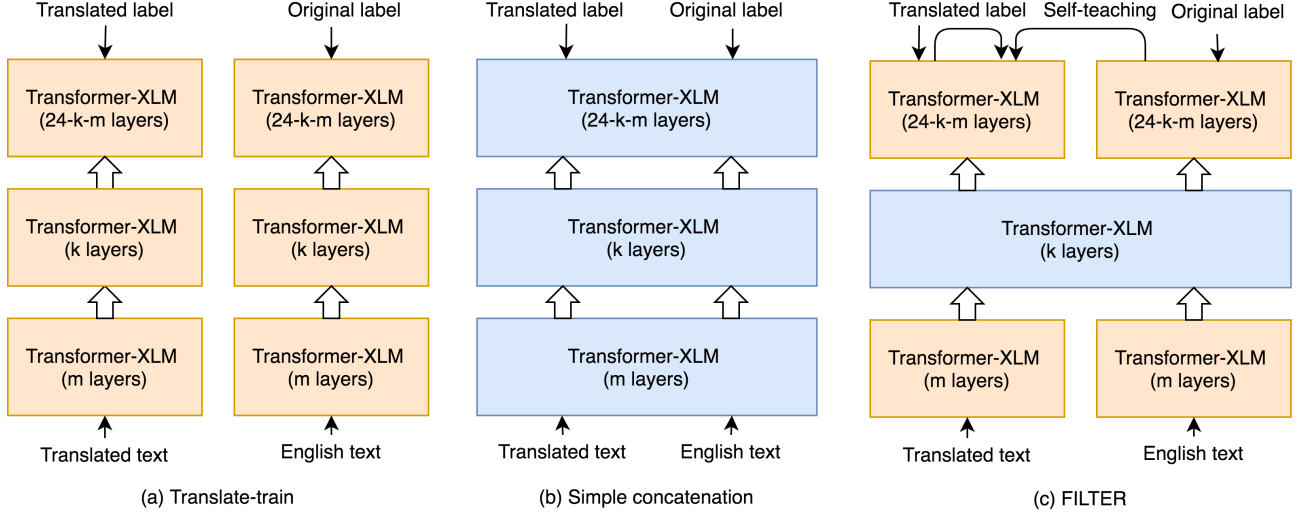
Translated label

Transformer-XLM (24-k-m layers)

Transformer-XLM (k layers)

Transformer-XLM (m layers)

Translated text

Original label

Transformer-XLM (24-k-m layers)

Transformer-XLM (k layers)

Transformer-XLM (m layers)

English text

(a) Translate-train

Translated label

Original label

Transformer-XLM (24-k-m layers)

Transformer-XLM (k layers)

Transformer-XLM (m layers)

Translated text

English text

(b) Simple concatenation

Translated label

Self-teaching

Original label

Transformer-XLM (24-k-m layers)

Transformer-XLM (24-k-m layers)

Transformer-XLM (k layers)

Transformer-XLM (m layers)

Transformer-XLM (m layers)

Translated text

English text

(c) FILTER